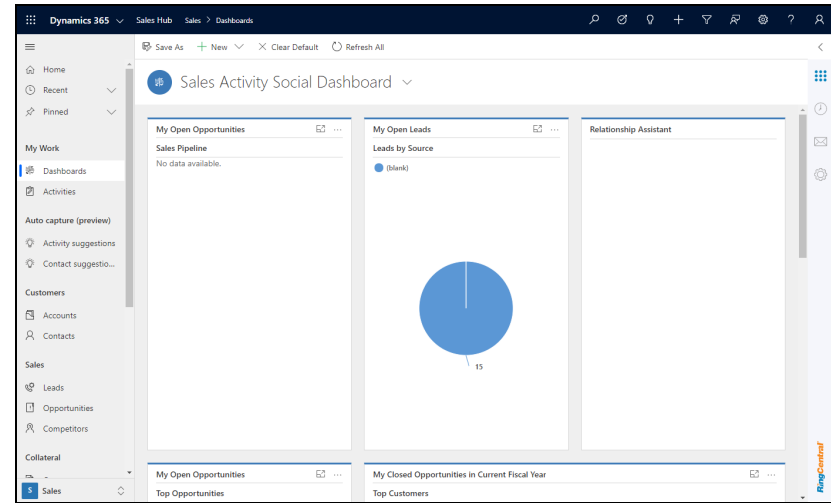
Dynamics 365 Sales Hub Sales > Dashboards

Save As + New Clear Default Refresh All

Home
Recent
Pinned

My Work
Dashboards
Activities

Auto capture (preview)
Activity suggestions
Contact suggestio...

Customers
Accounts
Contacts

Sales
Leads
Opportunities
Competitors

Collateral

S Sales

Sales Activity Social Dashboard

My Open Opportunities
Sales Pipeline
No data available.

My Open Leads
Leads by Source
(blank)
15

Relationship Assistant

My Open Opportunities
Top Opportunities

My Closed Opportunities in Current Fiscal Year
Top Customers

RingCentral